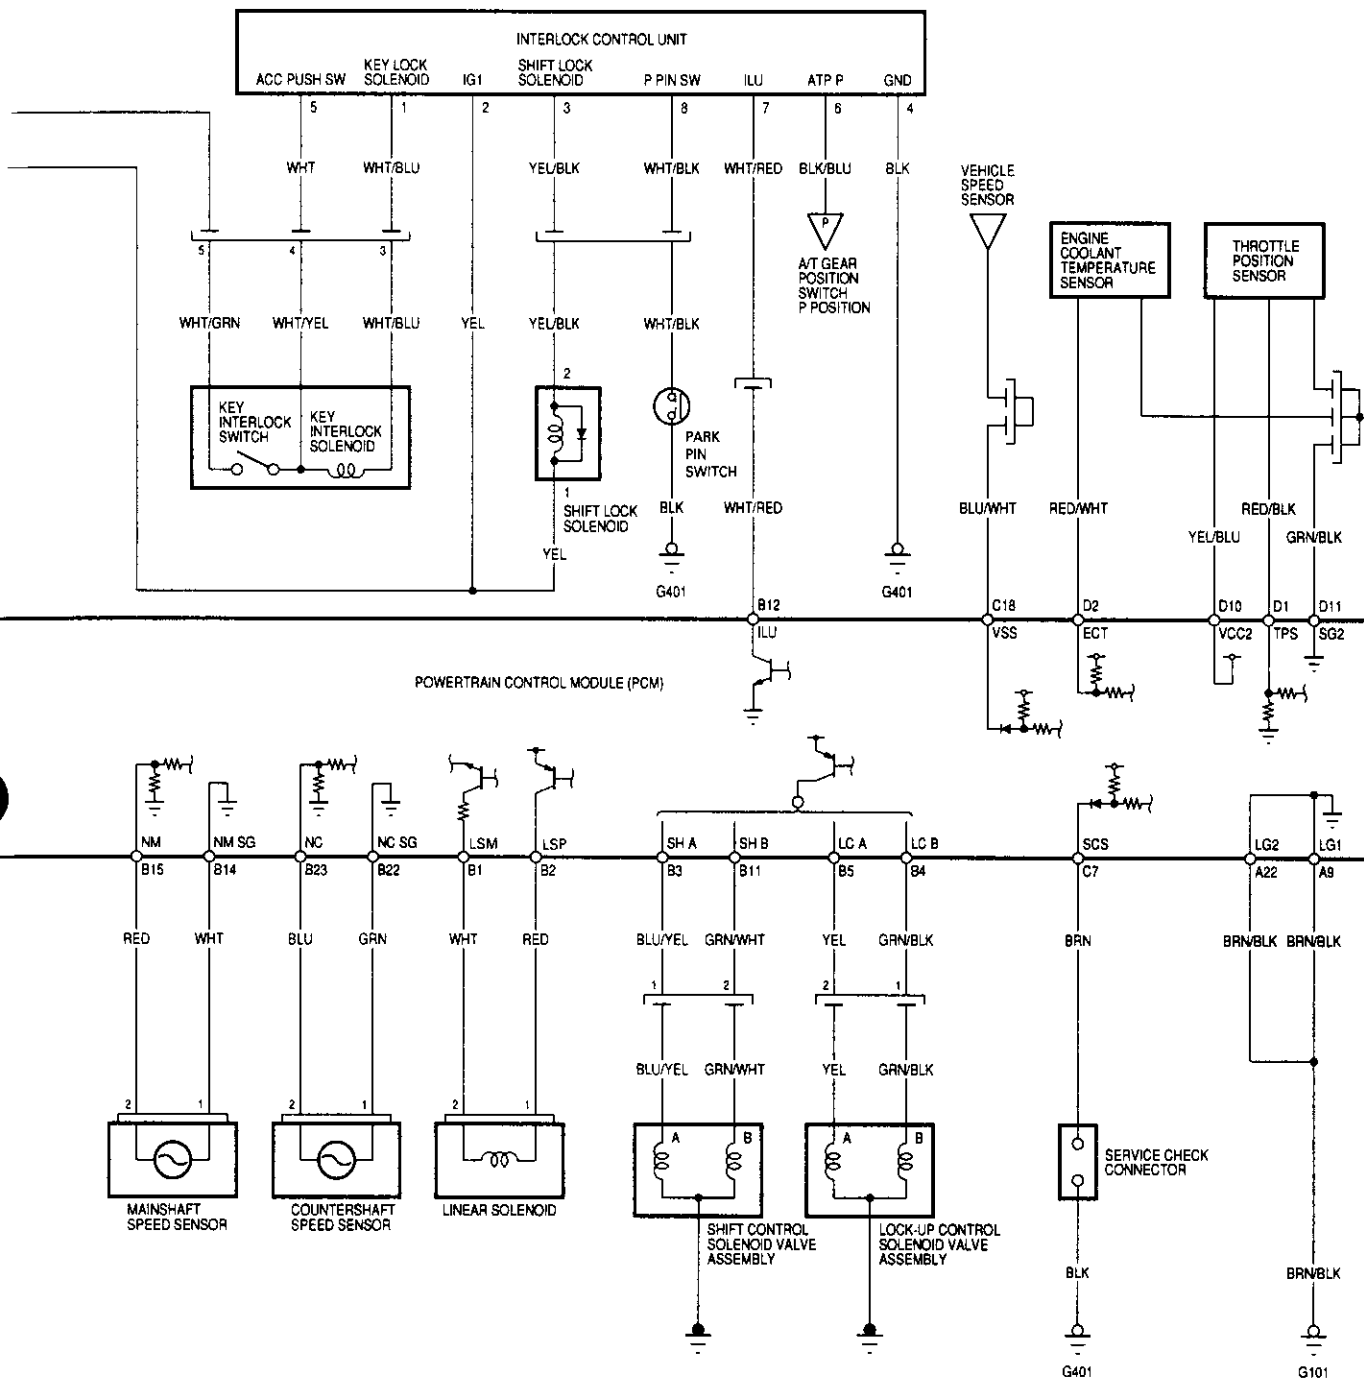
INTERLOCK CONTROL UNIT

ACC PUSH SW
KEY LOCK SOLENOID
IG1
SHIFT LOCK SOLENOID
P PIN SW
ILU
ATP P
GND

5
1
2
3
8
7
6
4

WHT
WHT/BLU
YEL/BLK
WHT/BLK
WHT/RED
BLK/BLU
BLK

VEHICLE SPEED SENSOR

ENGINE COOLANT TEMPERATURE SENSOR

THROTTLE POSITION SENSOR

5
4
3

P
A/T GEAR POSITION SWITCH P POSITION

WHT/GRN
WHT/YEL
WHT/BLU
YEL
YEL/BLK
WHT/BLK

KEY INTERLOCK SWITCH
KEY INTERLOCK SOLENOID

2
1
SHIFT LOCK SOLENOID

PARK PIN SWITCH

BLK
WHT/RED
YEL

G401
G401

BLU/WHT
RED/WHT
YEL/BLU
RED/BLK
GRN/BLK

B12
ILU
C18
VSS
D2
ECT
D10
VCC2
D1
TPS
D11
SG2

POWERTRAIN CONTROL MODULE (PCM)

NM
B15
NM SG
B14
NC
B23
NC SG
B22
LSM
B1
LSP
B2
SH A
B3
SH B
B11
LC A
B5
LC B
B4
SCS
C7
LG2
A22
LG1
A9

RED
WHT
BLU
GRN
WHT
RED
BLU/YEL
GRN/WHT
YEL
GRN/BLK
BRN
BRN/BLK
BRN/BLK

1
2
2
1

BLU/YEL
GRN/WHT
YEL
GRN/BLK

2
1
2
1
2
1

A
B
A
B

MAINSHAFT SPEED SENSOR
COUNTERSHAFT SPEED SENSOR
LINEAR SOLENOID
SHIFT CONTROL SOLENOID VALVE ASSEMBLY
LOCK-UP CONTROL SOLENOID VALVE ASSEMBLY
SERVICE CHECK CONNECTOR

BLK
BRN/BLK

G401
G101